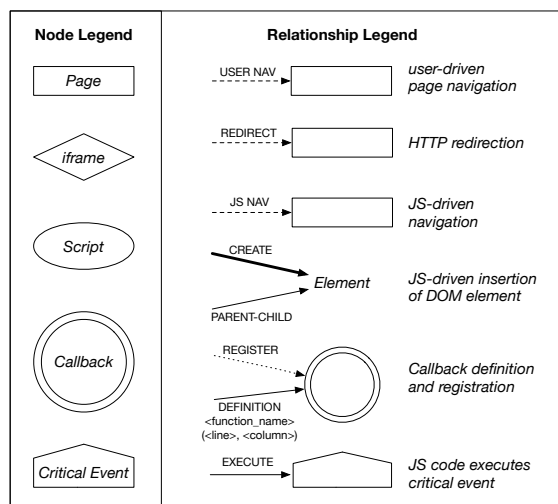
Node Legend

Page

iframe

Script

Callback

Critical Event

Relationship Legend

USER NAV

user-driven page navigation

REDIRECT

HTTP redirection

JS NAV

JS-driven navigation

CREATE

Element

PARENT-CHILD

JS-driven insertion of DOM element

REGISTER

DEFINITION <function_name> (<line>, <column>)

Callback definition and registration

EXECUTE

JS code executes critical event